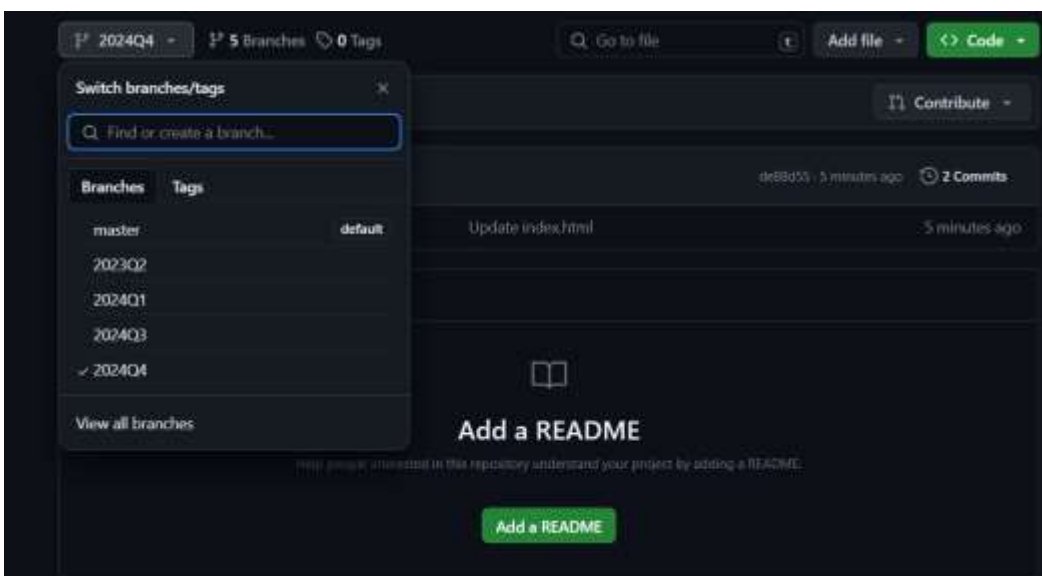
2024Q4 5 Branches 0 Tags Go to file t Add file Code

Switch branches/tags ×

Find or create a branch...

Contribute

Branches Tags

de88d55 · 5 minutes ago 2 Commits

master default

Update index.html 5 minutes ago

2023Q2

2024Q1

2024Q3

✓ 2024Q4

View all branches

Add a README

Help people interested in this repository understand your project by adding a README.

Add a README